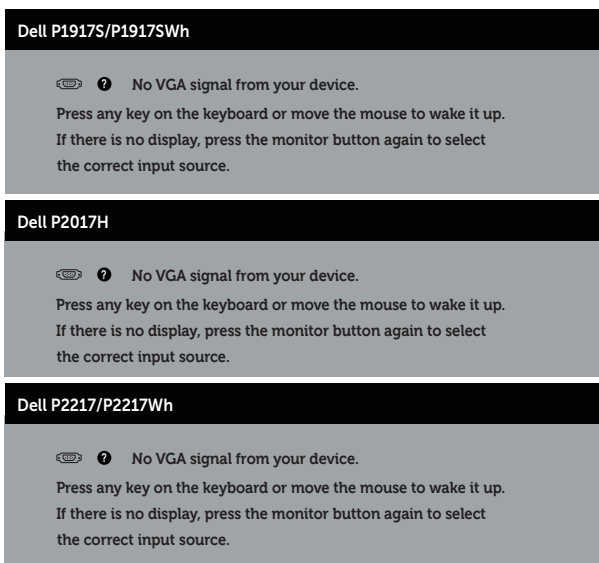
Dell P1917S/P1917SWh

No VGA signal from your device.

Press any key on the keyboard or move the mouse to wake it up. If there is no display, press the monitor button again to select the correct input source.

Dell P2017H

No VGA signal from your device.

Press any key on the keyboard or move the mouse to wake it up. If there is no display, press the monitor button again to select the correct input source.

Dell P2217/P2217Wh

No VGA signal from your device.

Press any key on the keyboard or move the mouse to wake it up. If there is no display, press the monitor button again to select the correct input source.